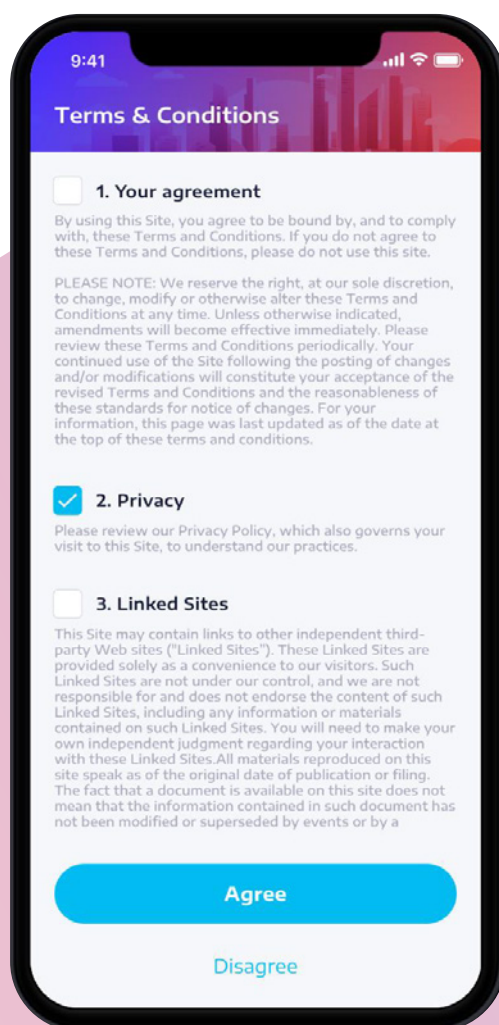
9:41

Terms & Conditions

1. Your agreement

By using this Site, you agree to be bound by, and to comply with, these Terms and Conditions. If you do not agree to these Terms and Conditions, please do not use this site.

PLEASE NOTE: We reserve the right, at our sole discretion, to change, modify or otherwise alter these Terms and Conditions at any time. Unless otherwise indicated, amendments will become effective immediately. Please review these Terms and Conditions periodically. Your continued use of the Site following the posting of changes and/or modifications will constitute your acceptance of the revised Terms and Conditions and the reasonableness of these standards for notice of changes. For your information, this page was last updated as of the date at the top of these terms and conditions.

2. Privacy

Please review our Privacy Policy, which also governs your visit to this Site, to understand our practices.

3. Linked Sites

This Site may contain links to other independent third-party Web sites ("Linked Sites"). These Linked Sites are provided solely as a convenience to our visitors. Such Linked Sites are not under our control, and we are not responsible for and does not endorse the content of such Linked Sites, including any information or materials contained on such Linked Sites. You will need to make your own independent judgment regarding your interaction with these Linked Sites.All materials reproduced on this site speak as of the original date of publication or filing. The fact that a document is available on this site does not mean that the information contained in such document has not been modified or superseded by events or by a

Agree

Disagree